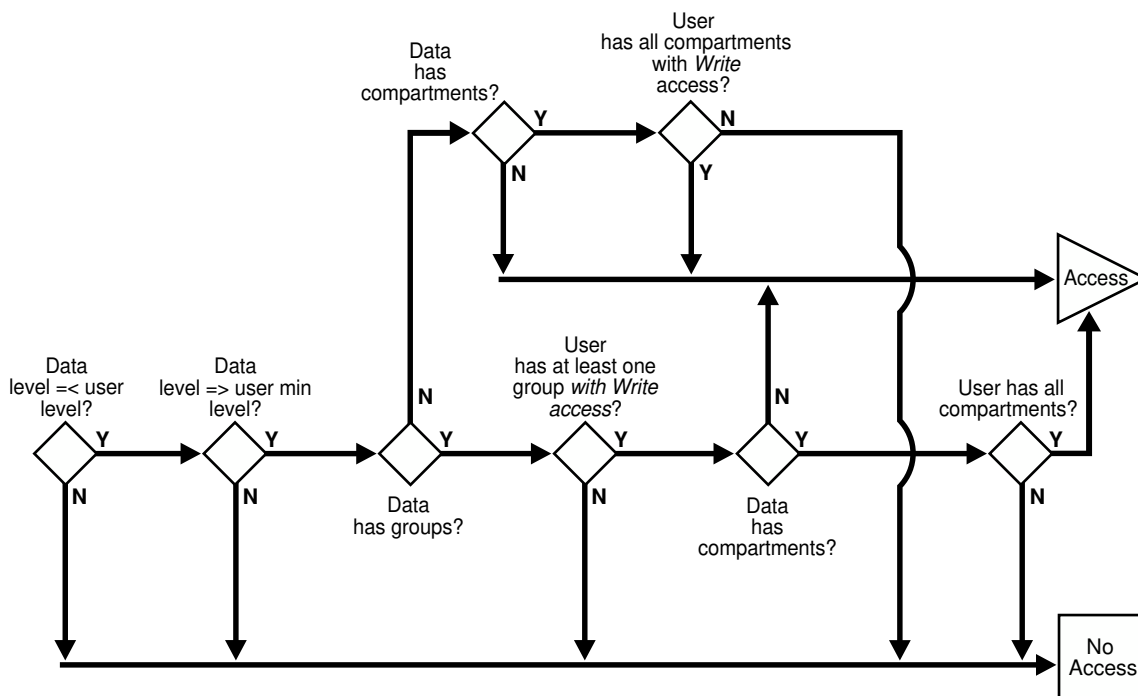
Data has compartments?

Y

N

User has all compartments with *Write* access?

N

Y

Access

Data level =< user level?

Y

N

Data level => user min level?

Y

N

N

Y

Data has groups?

User has at least one group *with Write access*?

Y

N

N

Y

Data has compartments?

User has all compartments?

Y

N

No Access